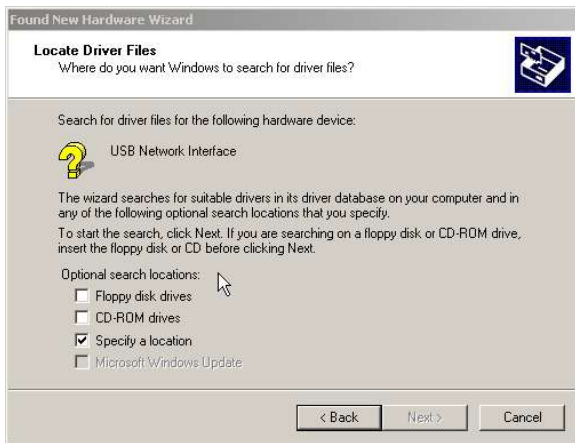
Found New Hardware Wizard

Locate Driver Files
Where do you want Windows to search for driver files?

Search for driver files for the following hardware device:

USB Network Interface

The wizard searches for suitable drivers in its driver database on your computer and in any of the following optional search locations that you specify.

To start the search, click Next. If you are searching on a floppy disk or CD-ROM drive, insert the floppy disk or CD before clicking Next.

Optional search locations:
Floppy disk drives
CD-ROM drives
Specify a location
Microsoft Windows Update

< Back
Next >
Cancel